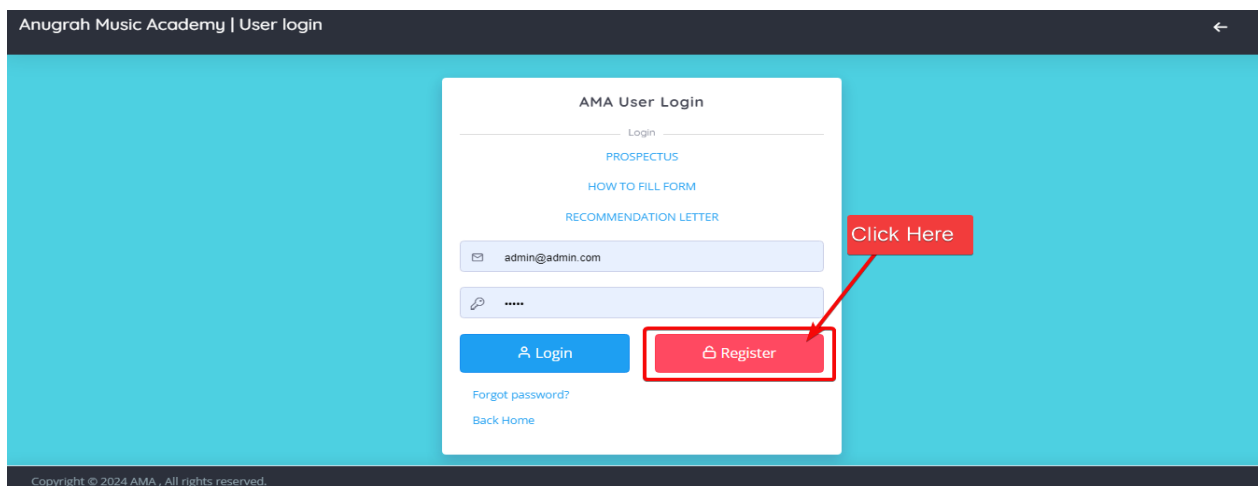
Anugrah Music Academy | User login

←

AMA User Login

Login

PROSPECTUS

HOW TO FILL FORM

RECOMMENDATION LETTER

Click Here

admin@admin.com

•••••

Login

Register

Forgot password?

Back Home

Copyright © 2024 AMA , All rights reserved.